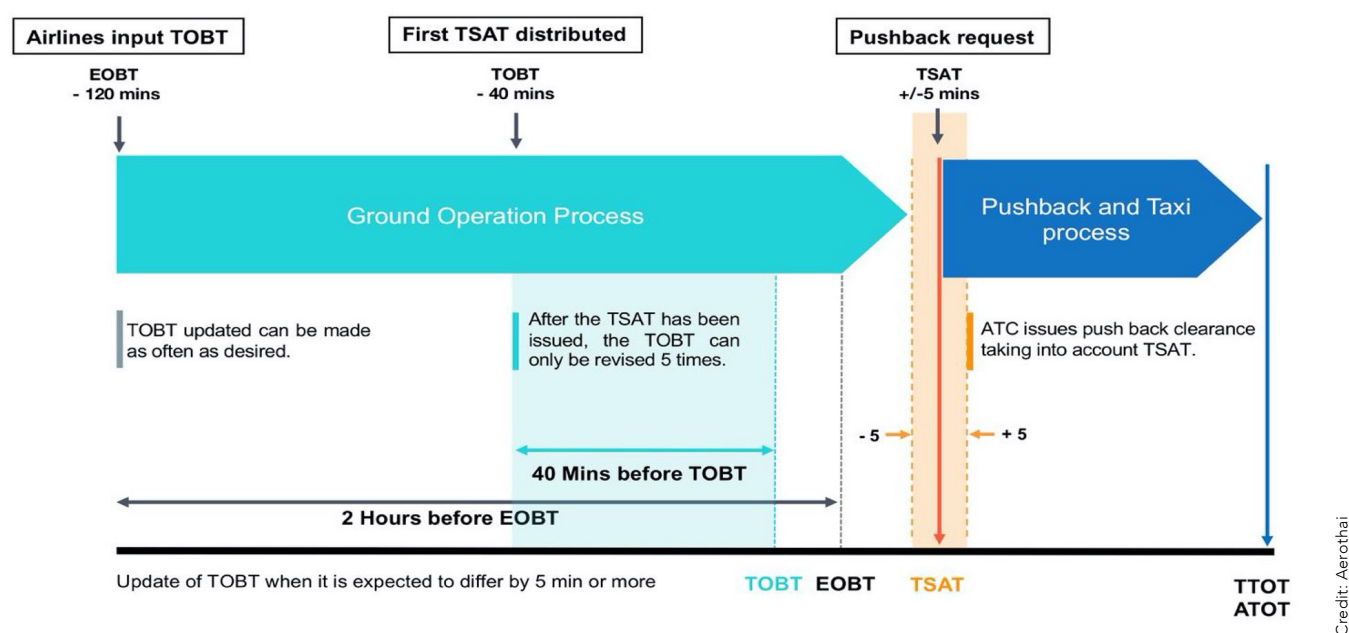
Airlines input TOBT

EOBT
- 120 mins

First TSAT distributed

TOBT
- 40 mins

Pushback request

TSAT
+/-5 mins

Ground Operation Process

Pushback and Taxi process

TOBT updated can be made as often as desired.

After the TSAT has been issued, the TOBT can only be revised 5 times.

ATC issues push back clearance taking into account TSAT.

- 5

+ 5

40 Mins before TOBT

2 Hours before EOBT

Update of TOBT when it is expected to differ by 5 min or more

TOBT EOBT

TSAT

TTOT
ATOT

Credit: Aerothai